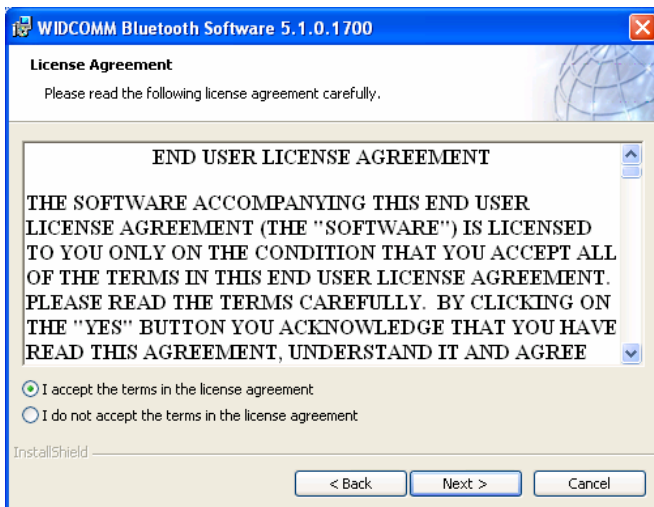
WIDCOMM Bluetooth Software 5.1.0.1700

License Agreement

Please read the following license agreement carefully.

END USER LICENSE AGREEMENT

THE SOFTWARE ACCOMPANYING THIS END USER LICENSE AGREEMENT (THE "SOFTWARE") IS LICENSED TO YOU ONLY ON THE CONDITION THAT YOU ACCEPT ALL OF THE TERMS IN THIS END USER LICENSE AGREEMENT. PLEASE READ THE TERMS CAREFULLY. BY CLICKING ON THE "YES" BUTTON YOU ACKNOWLEDGE THAT YOU HAVE READ THIS AGREEMENT, UNDERSTAND IT AND AGREE

I accept the terms in the license agreement

I do not accept the terms in the license agreement

InstallShield

< Back

Next >

Cancel